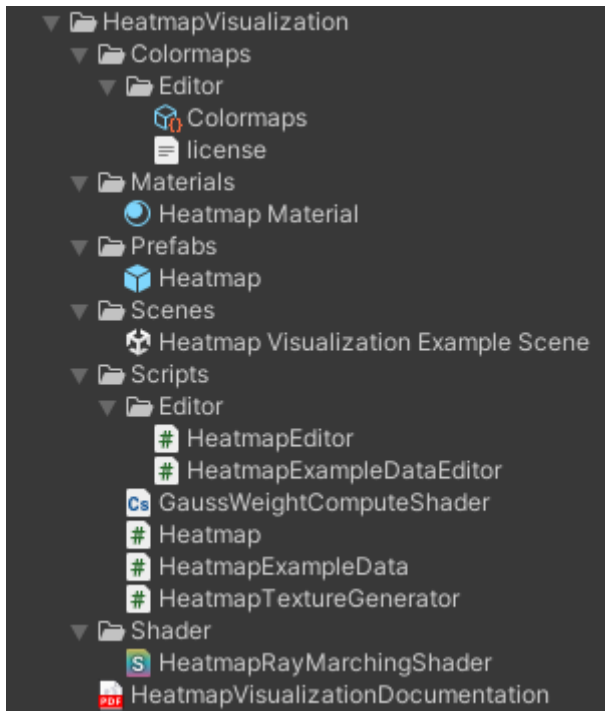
HeatmapVisualization
Colormaps
Editor
Colormaps
license
Materials
Heatmap Material
Prefabs
Heatmap
Scenes
Heatmap Visualization Example Scene
Scripts
Editor
# HeatmapEditor
# HeatmapExampleDataEditor
Cs GaussWeightComputeShader
# Heatmap
# HeatmapExampleData
# HeatmapTextureGenerator
Shader
S HeatmapRayMarchingShader
PDF HeatmapVisualizationDocumentation